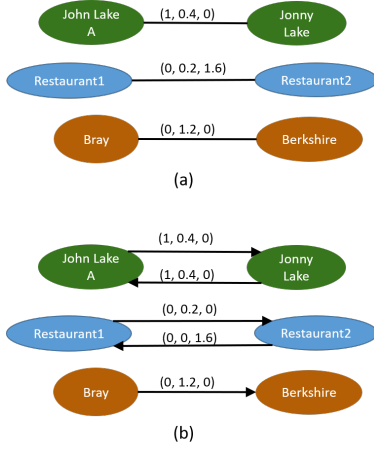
John Lake A

(1, 0.4, 0)

Jonny Lake

Restaurant1

(0, 0.2, 1.6)

Restaurant2

Bray

(0, 1.2, 0)

Berkshire

(a)

(1, 0.4, 0)

John Lake A

Jonny Lake

(1, 0.4, 0)

(0, 0.2, 0)

Restaurant1

Restaurant2

(0, 0, 1.6)

Bray

(0, 1.2, 0)

Berkshire

(b)